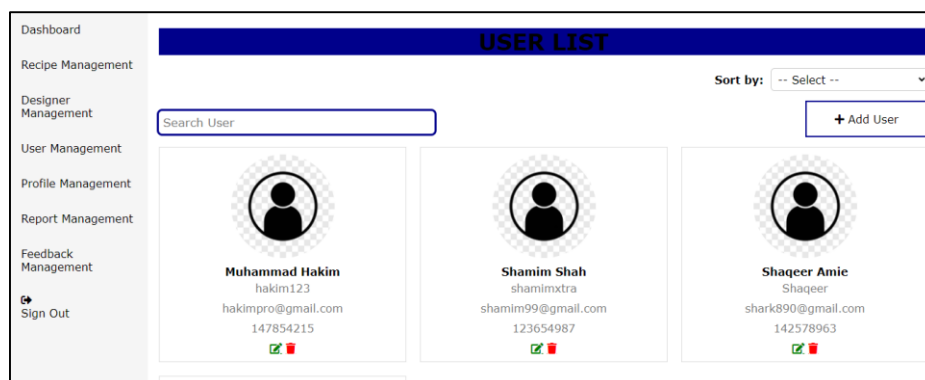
Dashboard

Recipe Management

Designer Management

User Management

Profile Management

Report Management

Feedback Management

Sign Out

USER LIST

Sort by: -- Select --

Search User

+ Add User

Muhammad Hakim
hakim123
hakimpro@gmail.com
147854215

Shamim Shah
shamimxtra
shamim99@gmail.com
123654987

Shaqeer Amie
Shaqeer
shark890@gmail.com
142578963